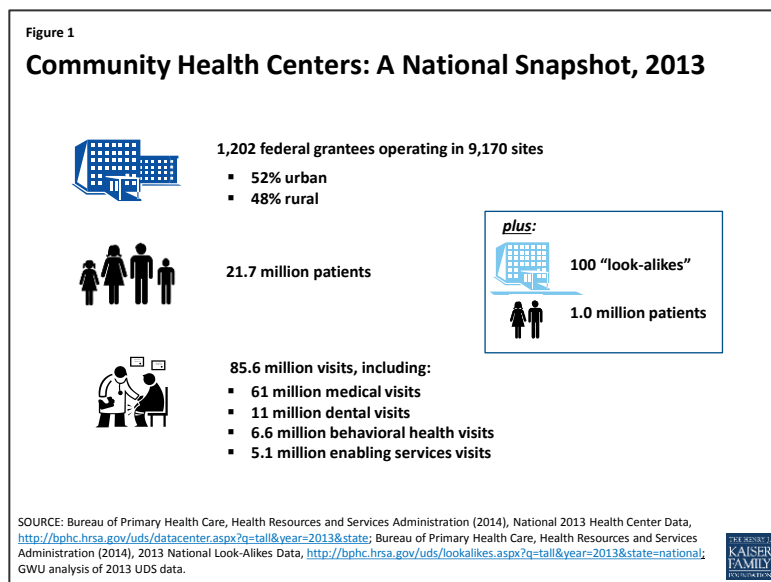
Figure 1

Community Health Centers: A National Snapshot, 2013

1,202 federal grantees operating in 9,170 sites

- 52% urban
- 48% rural

21.7 million patients

plus:

100 "look-alikes"

1.0 million patients

85.6 million visits, including:

- 61 million medical visits
- 11 million dental visits
- 6.6 million behavioral health visits
- 5.1 million enabling services visits

SOURCE: Bureau of Primary Health Care, Health Resources and Services Administration (2014), National 2013 Health Center Data, http://bphc.hrsa.gov/uds/datacenter.aspx?q=tall&year=2013&state; Bureau of Primary Health Care, Health Resources and Services Administration (2014), 2013 National Look-Alikes Data, http://bphc.hrsa.gov/uds/lookalikes.aspx?q=tall&year=2013&state=national; GWU analysis of 2013 UDS data.

THE HENRY J. KAISER FAMILY FOUNDATION